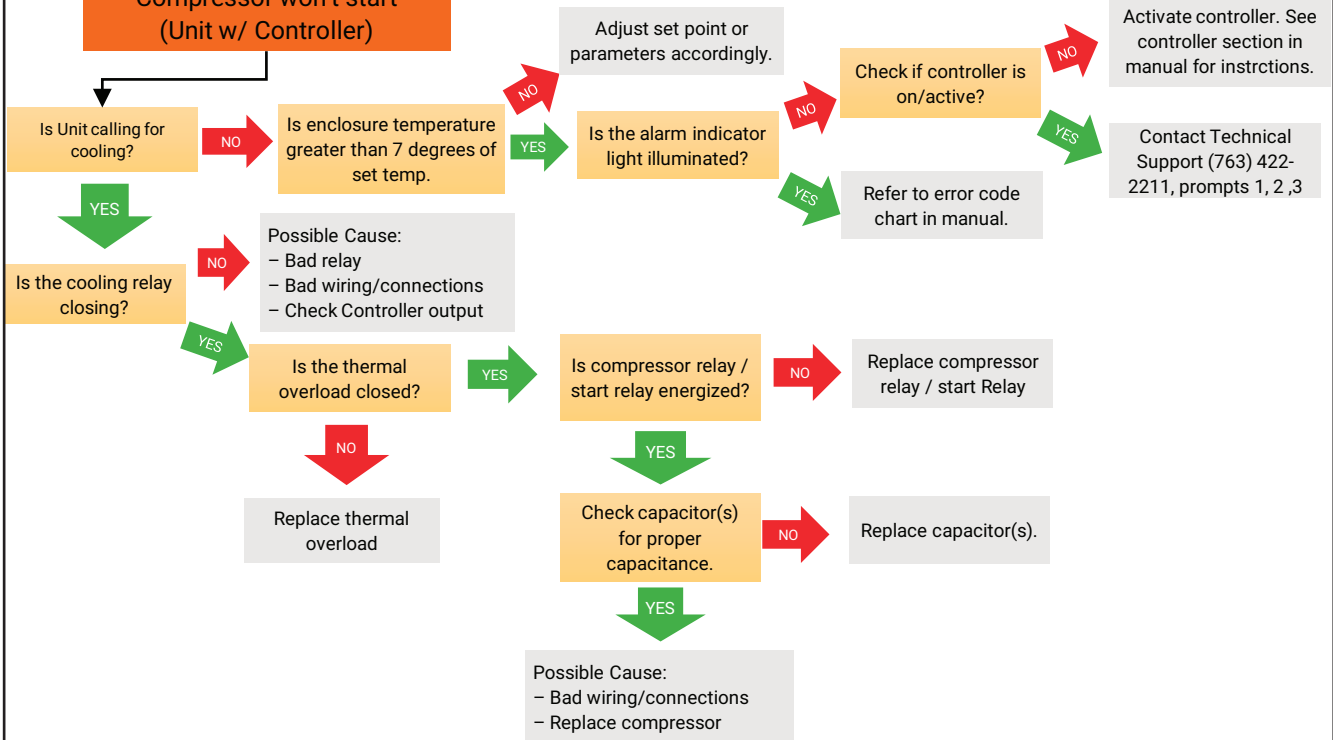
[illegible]
(Unit w/ Controller)

Is Unit calling for cooling?

NO

Is enclosure temperature greater than 7 degrees of set temp.

NO

Adjust set point or parameters accordingly.

YES

Is the alarm indicator light illuminated?

NO

Check if controller is on/active?

NO

Activate controller. See controller section in manual for instrctions.

YES

Contact Technical Support (763) 422-2211, prompts 1, 2 ,3

YES

Refer to error code chart in manual.

YES

Is the cooling relay closing?

NO

Possible Cause:
– Bad relay
– Bad wiring/connections
– Check Controller output

YES

Is the thermal overload closed?

NO

Replace thermal overload

YES

Is compressor relay / start relay energized?

NO

Replace compressor relay / start Relay

YES

Check capacitor(s) for proper capacitance.

NO

Replace capacitor(s).

YES

Possible Cause:
– Bad wiring/connections
– Replace compressor